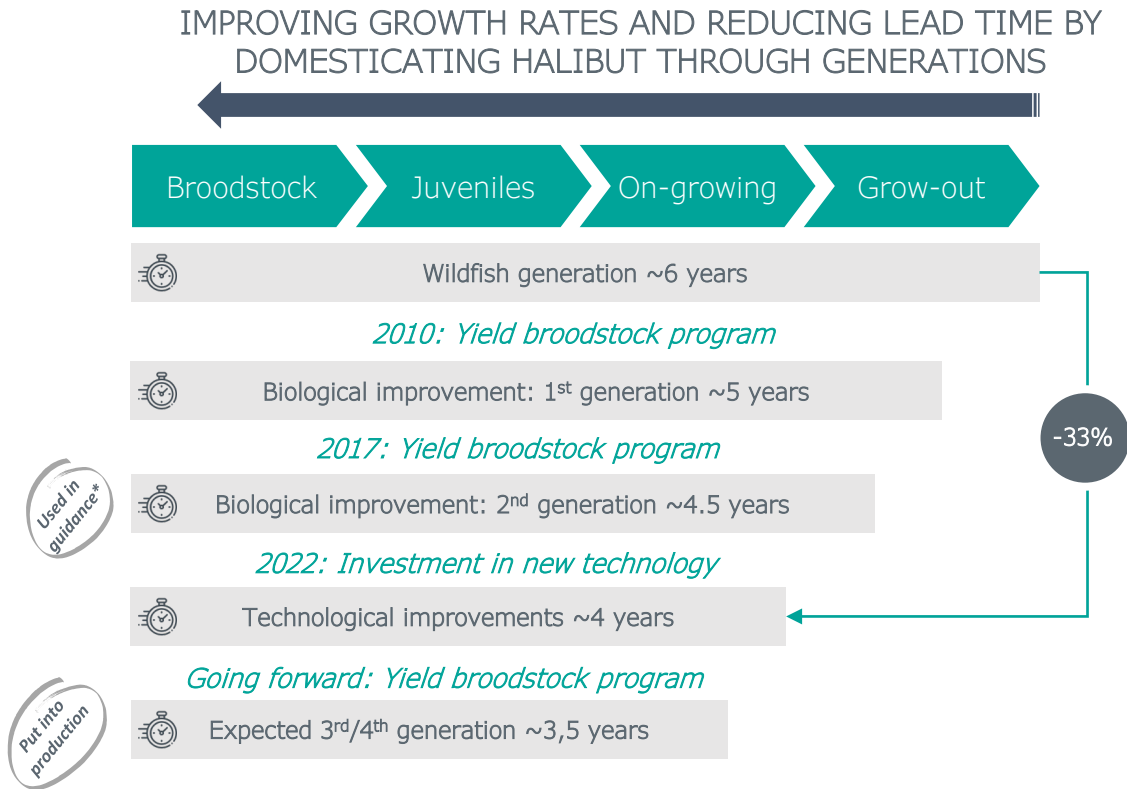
IMPROVING GROWTH RATES AND REDUCING LEAD TIME BY DOMESTICATING HALIBUT THROUGH GENERATIONS

Broodstock

Juveniles

On-growing

Grow-out

Wildfish generation ~6 years

2010: Yield broodstock program

Biological improvement: 1$^{st}$ generation ~5 years

2017: Yield broodstock program

Used in guidance*

Biological improvement: 2$^{nd}$ generation ~4.5 years

-33%

2022: Investment in new technology

Technological improvements ~4 years

Going forward: Yield broodstock program

Put into production

Expected 3$^{rd}$/4$^{th}$ generation ~3,5 years